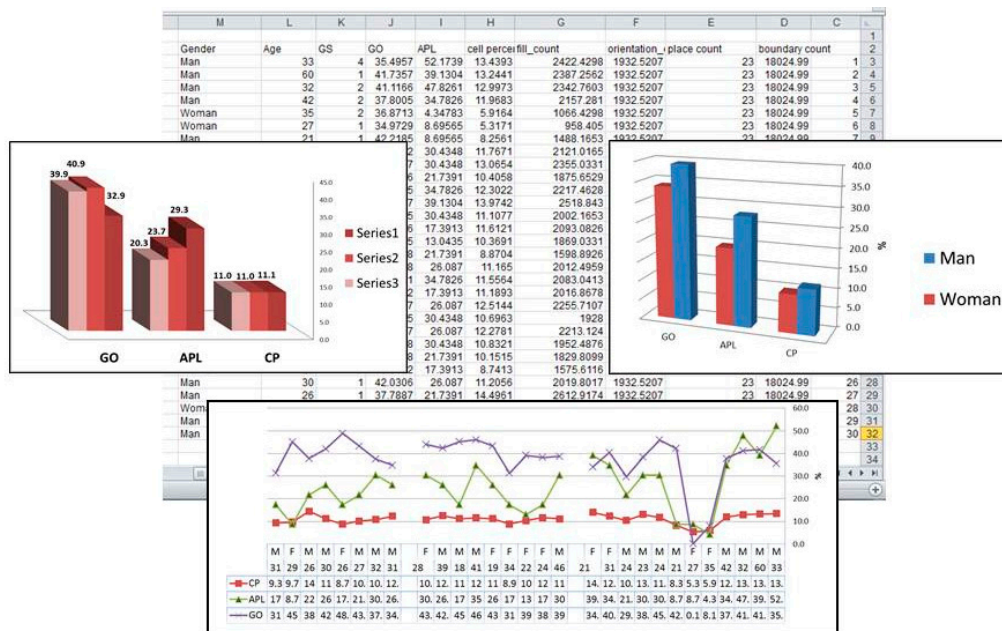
| M | L | K | J | I | H | G | F | E | D | C | |
|---|---|---|---|---|---|---|---|---|---|---|---|
| | | | | | | | | | | | 1 |
| Gender | Age | GS | GO | APL | cell perce | fill_count | orientation_ | place count | boundary count | | 2 |
| Man | 33 | 4 | 35.4957 | 52.1739 | 13.4393 | 2422.4298 | 1932.5207 | 23 | 18024.99 | 1 | 3 |
| Man | 60 | 1 | 41.7357 | 39.1304 | 13.2441 | 2387.2562 | 1932.5207 | 23 | 18024.99 | 2 | 4 |
| Man | 32 | 2 | 41.1166 | 47.8261 | 12.9973 | 2342.7603 | 1932.5207 | 23 | 18024.99 | 3 | 5 |
| Man | 42 | 2 | 37.8005 | 34.7826 | 11.9683 | 2157.281 | 1932.5207 | 23 | 18024.99 | 4 | 6 |
| Woman | 35 | 2 | 36.8713 | 4.34783 | 5.9164 | 1066.4298 | 1932.5207 | 23 | 18024.99 | 5 | 7 |
| Woman | 27 | 1 | 34.9729 | 8.69565 | 5.3171 | 958.405 | 1932.5207 | 23 | 18024.99 | 6 | 8 |
| Man | 21 | 1 | 42.2185 | 8.69565 | 8.2561 | 1488.1653 | 1932.5207 | 23 | 18024.99 | 7 | 9 |

30.4348 11.7671 2121.0165
30.4348 13.0654 2355.0331
21.7391 10.4058 1875.6529
34.7826 12.3022 2217.4628
39.1304 13.9742 2518.843
30.4348 11.1077 2002.1653
17.3913 11.6121 2093.0826
13.0435 10.3691 1869.0331
21.7391 8.8704 1598.8926
26.087 11.165 2012.4959
34.7826 11.5564 2083.0413
17.3913 11.1893 2016.8678
26.087 12.5144 2255.7107
30.4348 10.6963 1928
26.087 12.2781 2213.124
30.4348 10.8321 1952.4876
21.7391 10.1515 1829.8099
17.3913 8.7413 1575.6116

| Man | 30 | 1 | 42.0306 | 26.087 | 11.2056 | 2019.8017 | 1932.5207 | 23 | 18024.99 | 26 | 28 |
| Man | 26 | 1 | 37.7887 | 21.7391 | 14.4961 | 2612.9174 | 1932.5207 | 23 | 18024.99 | 27 | 29 |
| Woma | | | | | | | | | | 28 | 30 |
| Man | | | | | | | | | | 29 | 31 |
| Man | | | | | | | | | | 30 | 32 |
| | | | | | | | | | | | 33 |
| | | | | | | | | | | | 34 |

39.9 40.9 32.9 20.3 23.7 29.3 11.0 11.0 11.1
45.0 40.0 35.0 30.0 25.0 20.0 15.0 10.0 5.0 0.0
Series1
Series2
Series3
GO APL CP

40.0 35.0 30.0 25.0 20.0 15.0 10.0 5.0 0.0
%
GO APL CP
Man
Woman

60.0 50.0 40.0 30.0 20.0 10.0 0.0
%

| | M | F | M | M | F | F | M | M | M | | F | M | M | M | F | M | M | F | | F | F | M | M | F | M | F | M | F | M | M | M | M |
|---|---|---|---|---|---|---|---|---|---|---|---|---|---|---|---|---|---|---|---|---|---|---|---|---|---|---|---|---|---|---|---|---|
| | 31 | 29 | 26 | 30 | 26 | 27 | 32 | 31 | | 28 | 39 | 18 | 41 | 19 | 34 | 22 | 24 | 46 | 21 | 31 | 24 | 23 | 24 | 21 | 27 | 35 | 42 | 32 | 60 | 33 |
| CP | 9.3 | 9.7 | 14 | 11 | 8.7 | 10. | 10. | 12. | | 10. | 12. | 11 | 12 | 11 | 8.9 | 10 | 12 | 11 | | 14. | 12. | 10. | 13. | 11. | 8.3 | 5.3 | 5.9 | 12. | 13. | 13. | 13. |
| APL | 17 | 8.7 | 22 | 26 | 17. | 21. | 30. | 26. | | 30. | 26. | 17 | 35 | 26 | 17 | 13 | 17 | 30 | | 39. | 34. | 21. | 30. | 30. | 8.7 | 8.7 | 4.3 | 34. | 47. | 39. | 52. |
| GO | 31 | 45 | 38 | 42 | 48. | 43. | 37. | 34. | | 43. | 42. | 45 | 46 | 43 | 31 | 39 | 38 | 39 | | 34. | 40. | 29. | 38. | 45. | 42. | 0.1 | 8.1 | 37. | 41. | 41. | 35. |